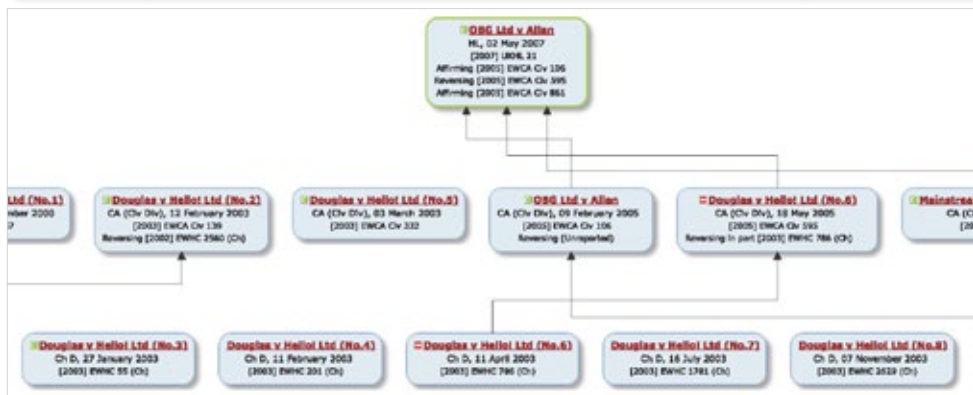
OBG Ltd v Allan
HL, 02 May 2007
[2007] UKHL 21
Affirming [2005] EWCA Civ 106
Reversing [2005] EWCA Civ 595
Affirming [2005] EWCA Civ 861

Ltd (No.1)
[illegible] 2000
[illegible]7

Douglas v Hello! Ltd (No.2)
CA (Civ Div), 12 February 2003
[2003] EWCA Civ 139
Reversing [2002] EWHC 2560 (Ch)

Douglas v Hello! Ltd (No.5)
CA (Civ Div), 03 March 2003
[2003] EWCA Civ 332

OBG Ltd v Allan
CA (Civ Div), 09 February 2005
[2005] EWCA Civ 106
Reversing (Unreported)

Douglas v Hello! Ltd (No.6)
CA (Civ Div), 18 May 2005
[2005] EWCA Civ 595
Reversing in part [2003] EWHC 786 (Ch)

Mainstrea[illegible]
CA (C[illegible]
[20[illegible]

Douglas v Hello! Ltd (No.3)
Ch D, 27 January 2003
[2003] EWHC 55 (Ch)

Douglas v Hello! Ltd (No.4)
Ch D, 11 February 2003
[2003] EWHC 201 (Ch)

Douglas v Hello! Ltd (No.6)
Ch D, 11 April 2003
[2003] EWHC 786 (Ch)

Douglas v Hello! Ltd (No.7)
Ch D, 16 July 2003
[2003] EWHC 1781 (Ch)

Douglas v Hello! Ltd (No.8)
Ch D, 07 November 2003
[2003] EWHC 2629 (Ch)